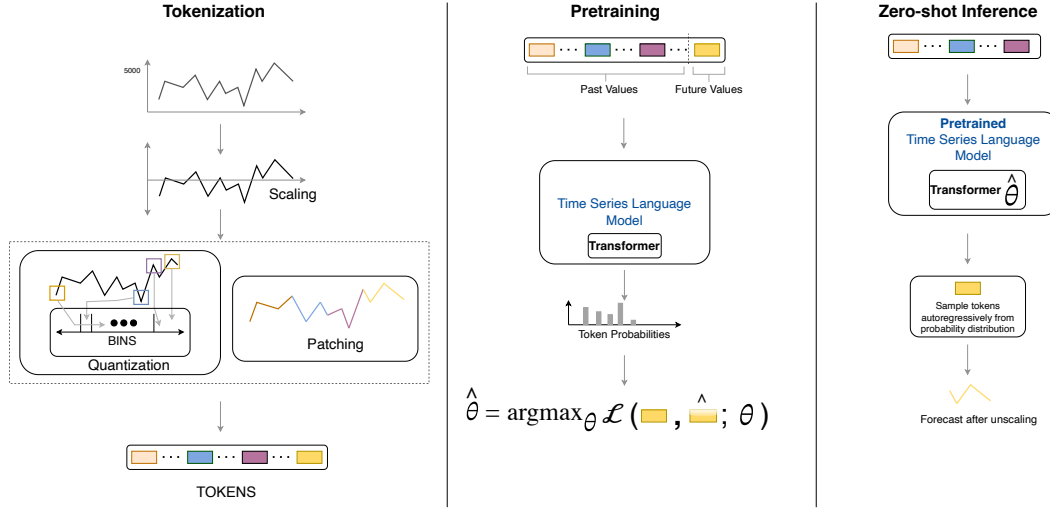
Tokenization

5000

Scaling

BINS

Quantization

Patching

TOKENS

Pretraining

Past Values

Future Values

Time Series Language Model

Transformer

Token Probabilities

$\hat{\theta} = \text{argmax}_{\theta} \mathcal{L}(\,\cdot\,, \hat{\cdot}\,; \theta)$

Zero-shot Inference

Pretrained

Time Series Language Model

Transformer $\hat{\theta}$

Sample tokens autoregressively from probability distribution

Forecast after unscaling